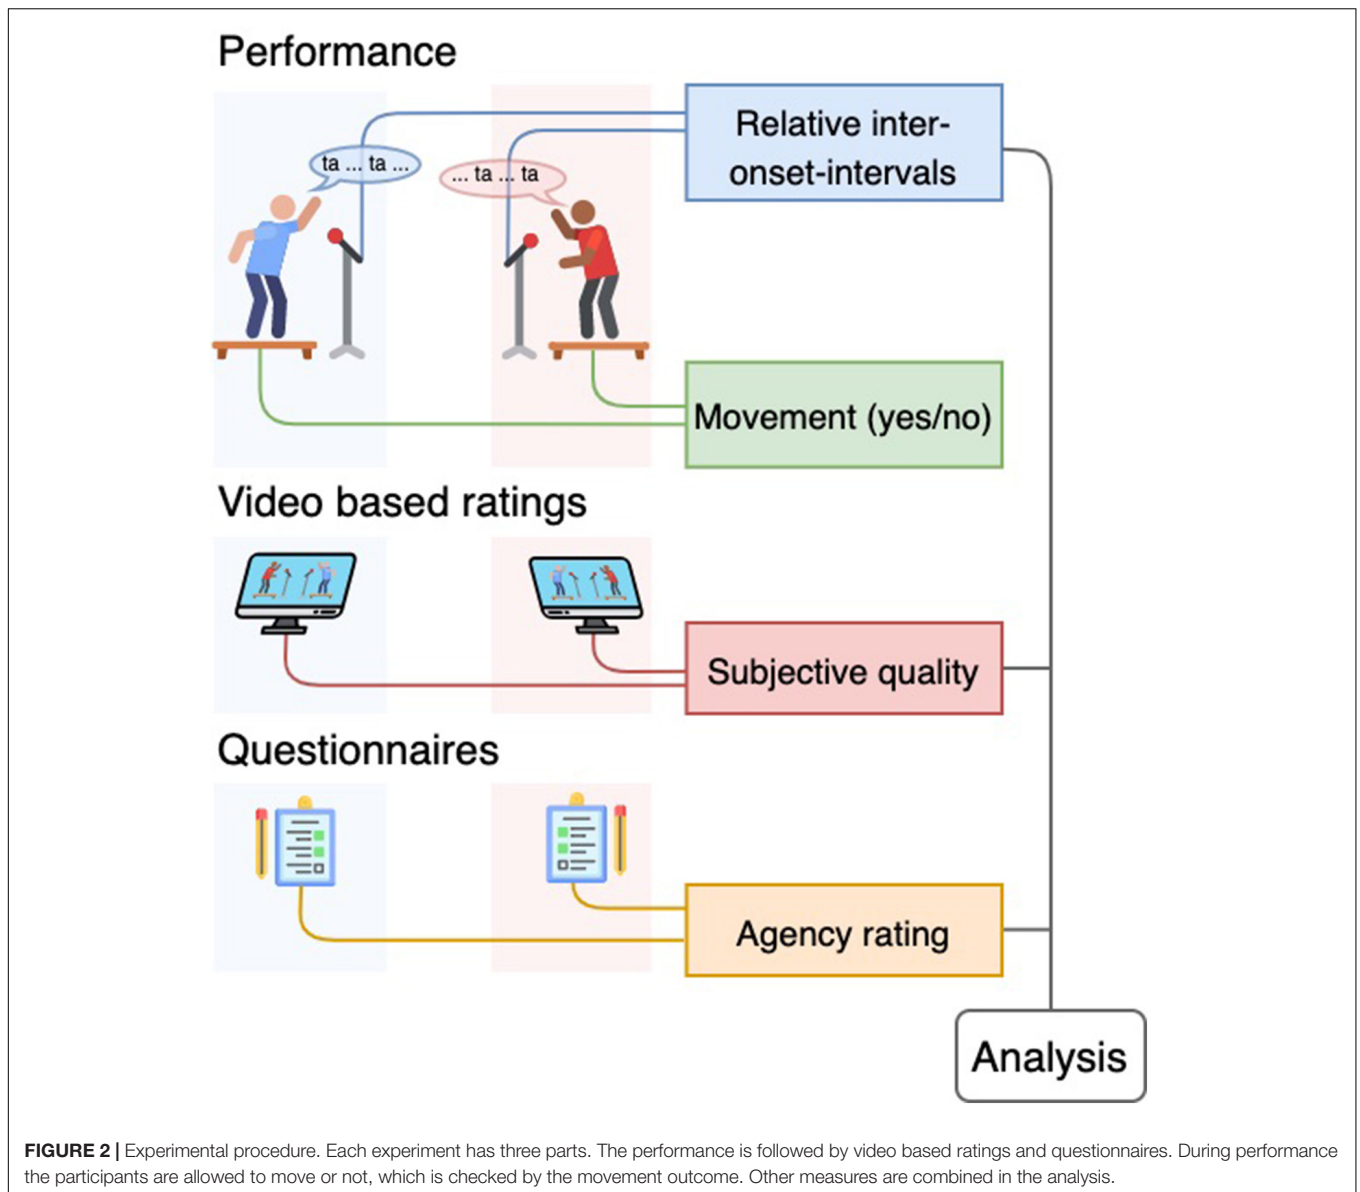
Performance

ta ... ta ...

... ta ... ta

Relative inter-onset-intervals

Movement (yes/no)

Video based ratings

Subjective quality

Questionnaires

Agency rating

Analysis

**FIGURE 2 |** Experimental procedure. Each experiment has three parts. The performance is followed by video based ratings and questionnaires. During performance the participants are allowed to move or not, which is checked by the movement outcome. Other measures are combined in the analysis.